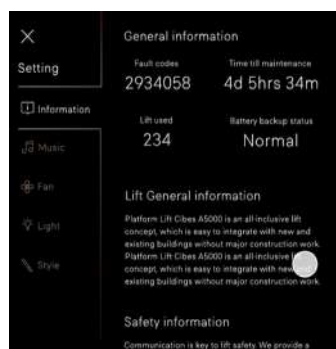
×
Setting

Information
Music
Fan
Light
Style

General information

Fault codes
2934058

Time till maintenance
4d 5hrs 34m

Lift used
234

Battery backup status
Normal

Lift General information

Platform Lift Cibes A5000 is an all-inclusive lift concept, which is easy to integrate with new and existing buildings without major construction work. Platform Lift Cibes A5000 is an all-inclusive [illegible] concept, which is easy to integrate with new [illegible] existing buildings without major construction work.

Safety information

Communication is key to lift safety. We provide a